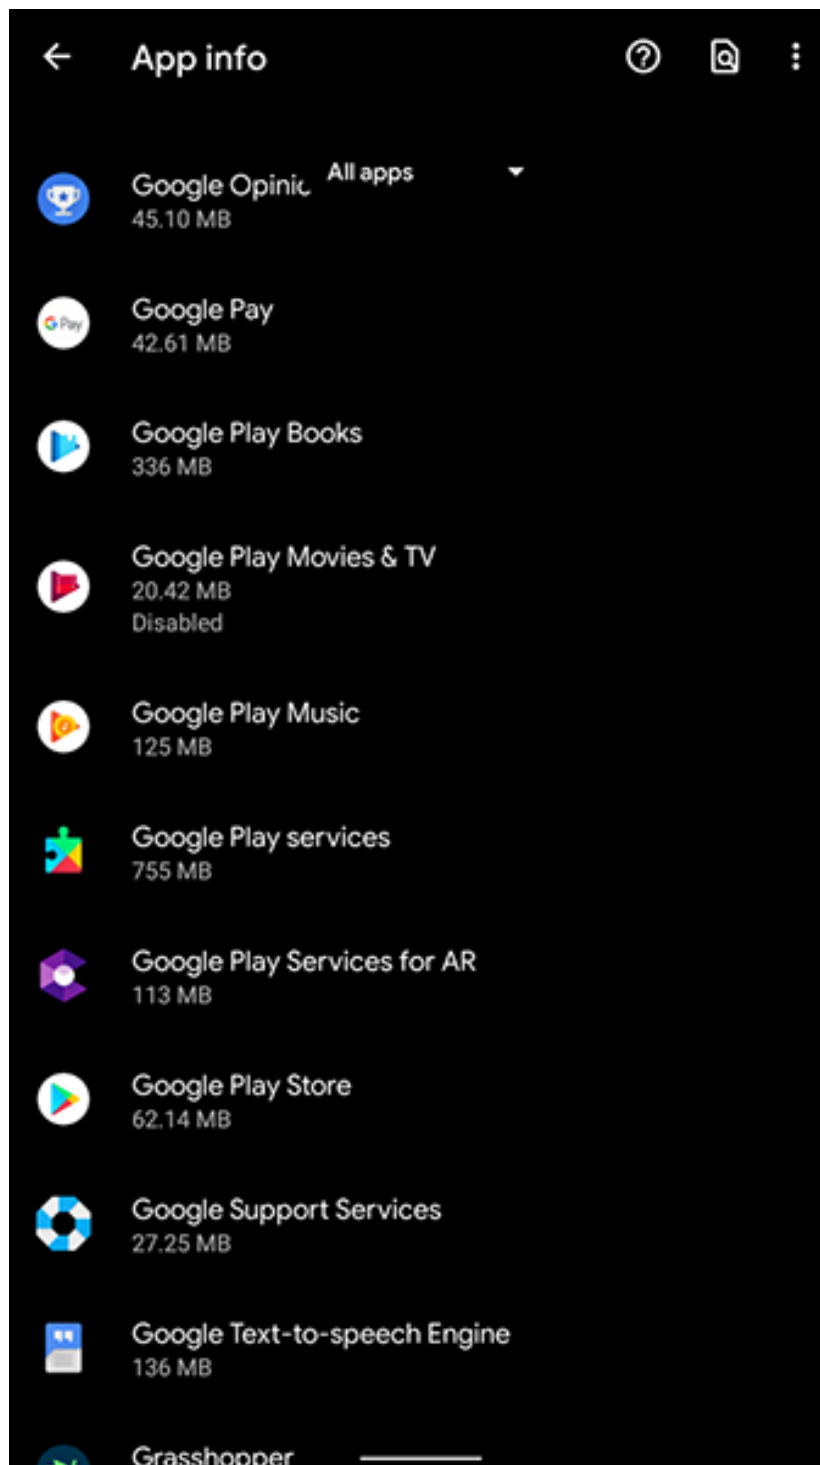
App info

Google Opinic All apps
45.10 MB

G Pay
Google Pay
42.61 MB

Google Play Books
336 MB

Google Play Movies & TV
20.42 MB
Disabled

Google Play Music
125 MB

Google Play services
755 MB

Google Play Services for AR
113 MB

Google Play Store
62.14 MB

Google Support Services
27.25 MB

Google Text-to-speech Engine
136 MB

Grasshopper